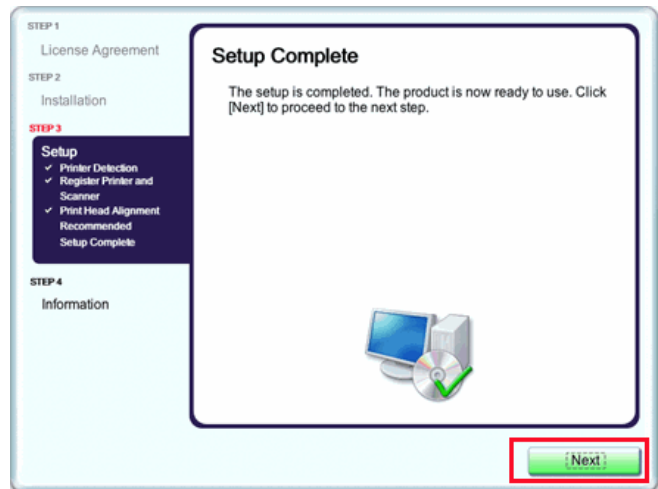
STEP 1
License Agreement
STEP 2
Installation
STEP 3
Setup
✓ Printer Detection
✓ Register Printer and Scanner
✓ Print Head Alignment Recommended
Setup Complete
STEP 4
Information

Setup Complete

The setup is completed. The product is now ready to use. Click [Next] to proceed to the next step.

Next